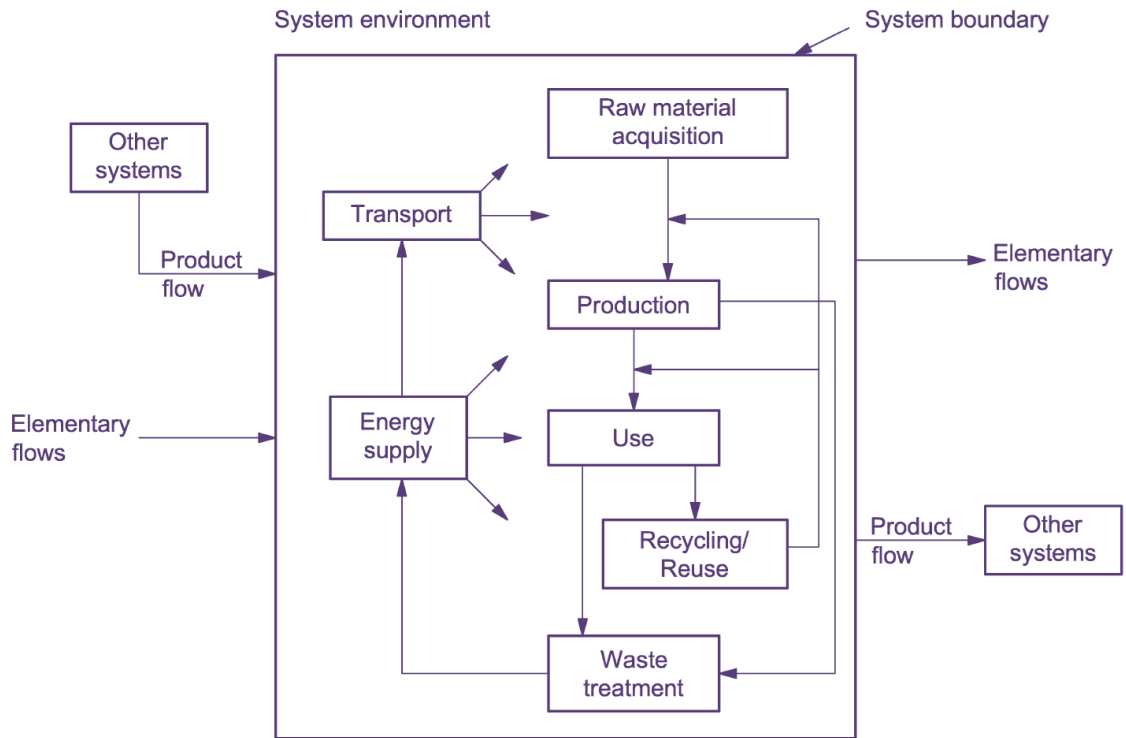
System environment

System boundary

Other systems

Product flow

Elementary flows

Raw material acquisition

Transport

Production

Energy supply

Use

Recycling/ Reuse

Waste treatment

Elementary flows

Product flow

Other systems